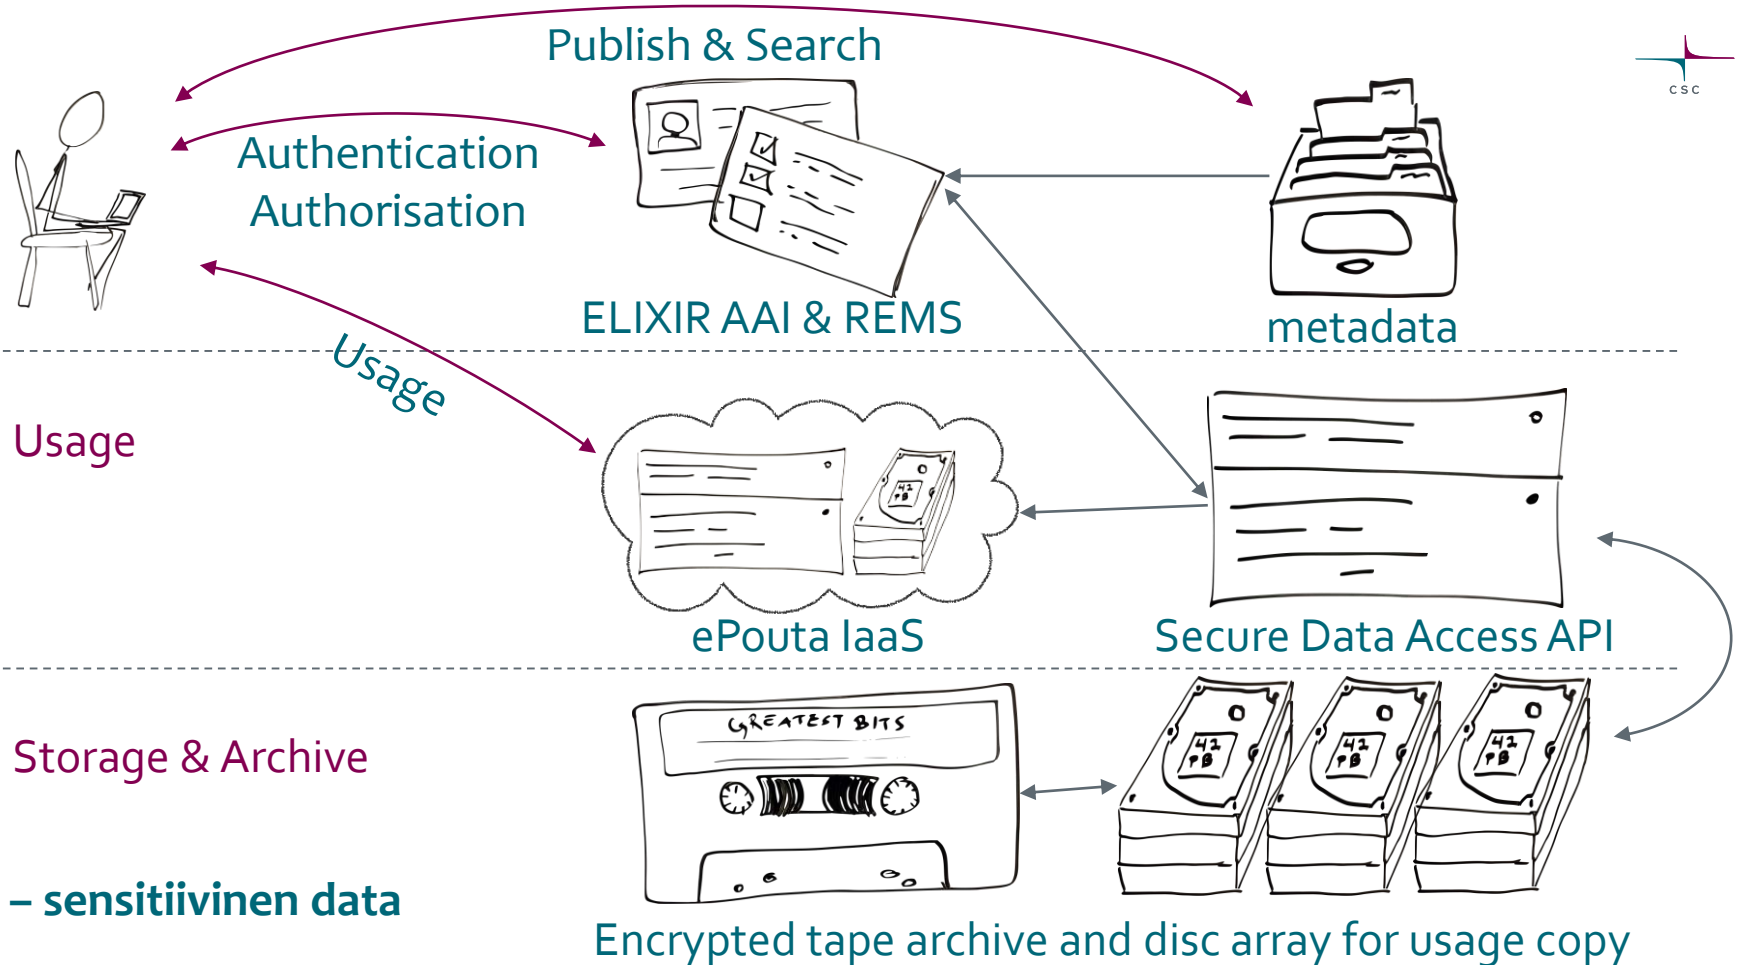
Publish & Search

csc

Authentication
Authorisation

ELIXIR AAI & REMS

metadata

Usage

Usage

42 PB

ePouta IaaS

Secure Data Access API

Storage & Archive

GREATEST BITS

42 PB

42 PB

42 PB

– sensitiivinen data

Encrypted tape archive and disc array for usage copy